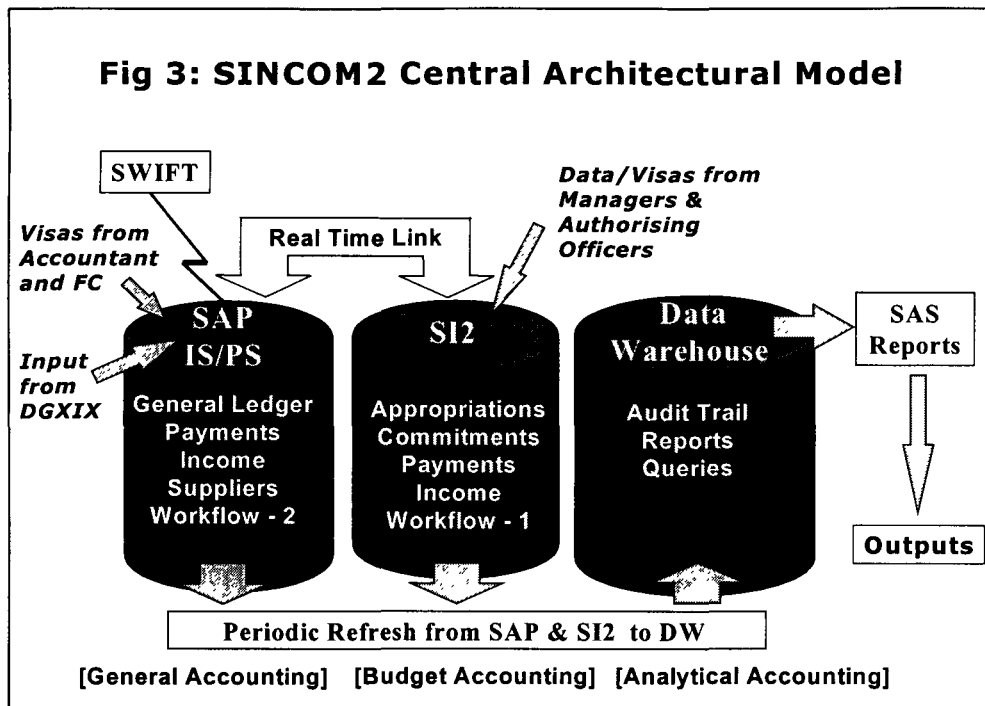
Fig 3: SINCOM2 Central Architectural Model

SWIFT

Visas from Accountant and FC

Input from DGXIX

Real Time Link

Data/Visas from Managers & Authorising Officers

SAP IS/PS

General Ledger
Payments
Income
Suppliers
Workflow - 2

SI2

Appropriations
Commitments
Payments
Income
Workflow - 1

Data Warehouse

Audit Trail
Reports
Queries

SAS Reports

Outputs

Periodic Refresh from SAP & SI2 to DW

[General Accounting] [Budget Accounting] [Analytical Accounting]